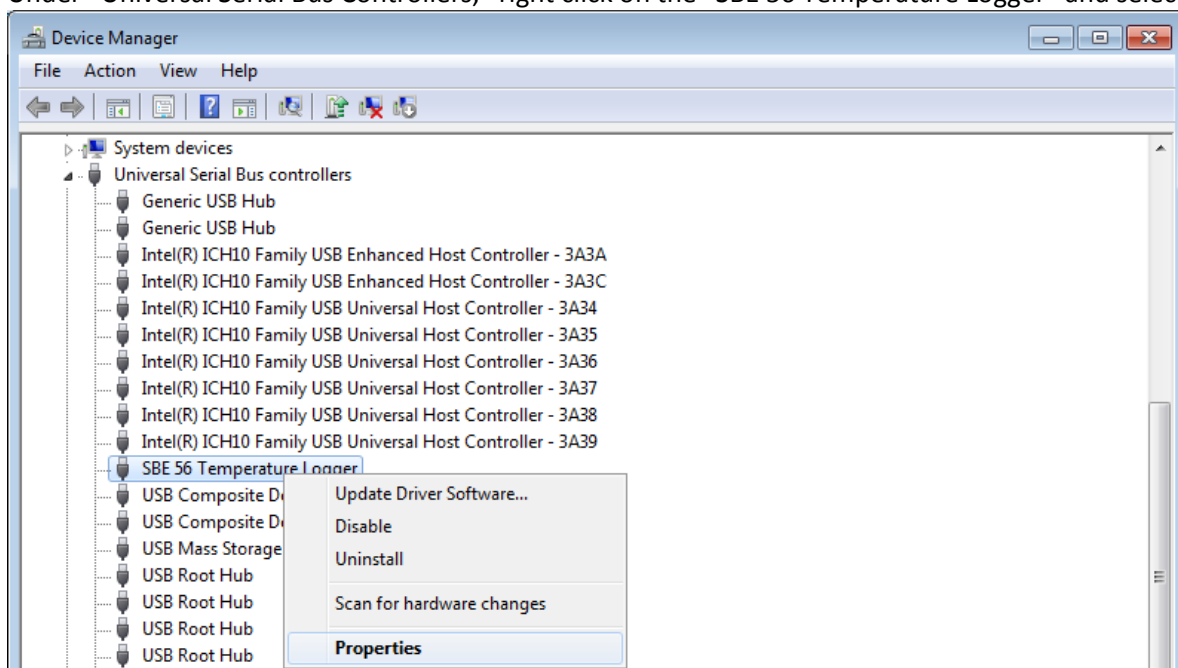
Under "Universal Serial Bus Controllers", right click on the "SBE 56 Temperature Logger" and selec

Device Manager

File Action View Help

System devices
Universal Serial Bus controllers
Generic USB Hub
Generic USB Hub
Intel(R) ICH10 Family USB Enhanced Host Controller - 3A3A
Intel(R) ICH10 Family USB Enhanced Host Controller - 3A3C
Intel(R) ICH10 Family USB Universal Host Controller - 3A34
Intel(R) ICH10 Family USB Universal Host Controller - 3A35
Intel(R) ICH10 Family USB Universal Host Controller - 3A36
Intel(R) ICH10 Family USB Universal Host Controller - 3A37
Intel(R) ICH10 Family USB Universal Host Controller - 3A38
Intel(R) ICH10 Family USB Universal Host Controller - 3A39
SBE 56 Temperature Logger
USB Composite De
USB Composite De
USB Mass Storage
USB Root Hub
USB Root Hub
USB Root Hub
USB Root Hub

Update Driver Software...
Disable
Uninstall
Scan for hardware changes
Properties